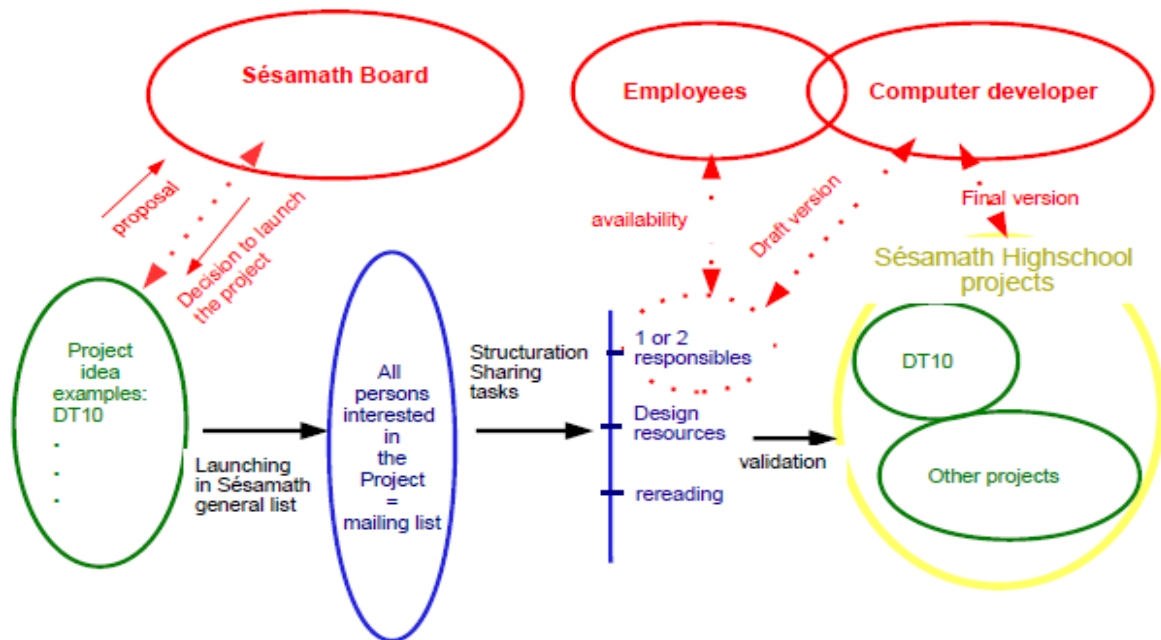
Sésamath Board

Employees

Computer developer

proposal

Decision to launch the project

availability

Draft version

Final version

Sésamath Highschool projects

Project idea examples: DT10
.
.
.

Launching in Sésamath general list

All persons interested in the Project = mailing list

Structuration Sharing tasks

1 or 2 responsibles

Design resources

rereading

validation

DT10

Other projects